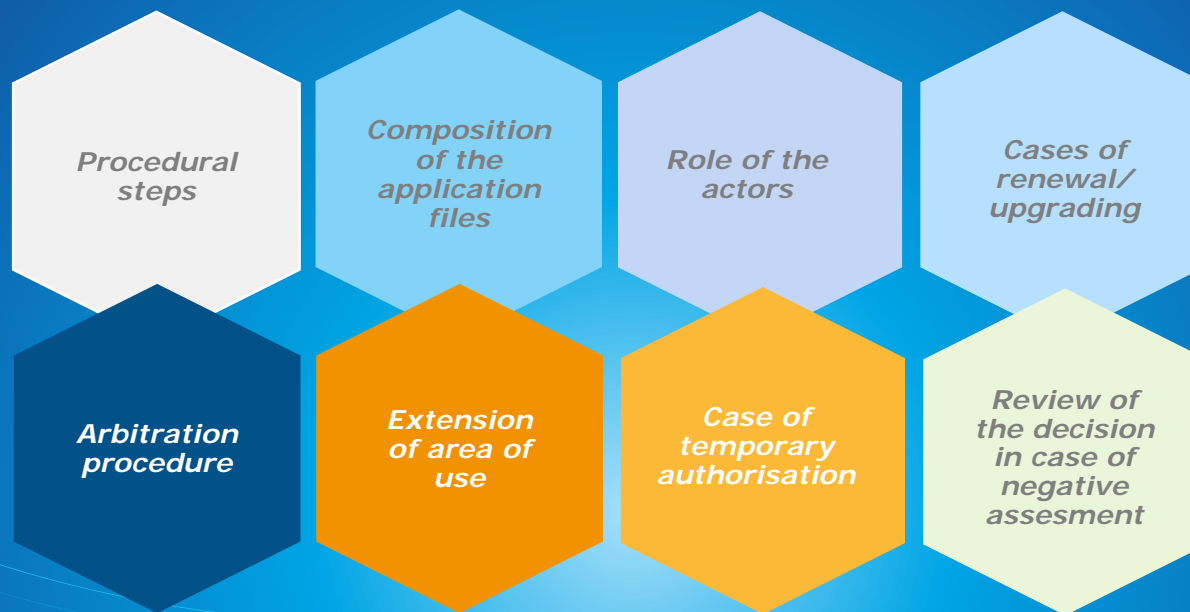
Procedural steps

Composition of the application files

Role of the actors

Cases of renewal/ upgrading

Arbitration procedure

Extension of area of use

Case of temporary authorisation

Review of the decision in case of negative assesment